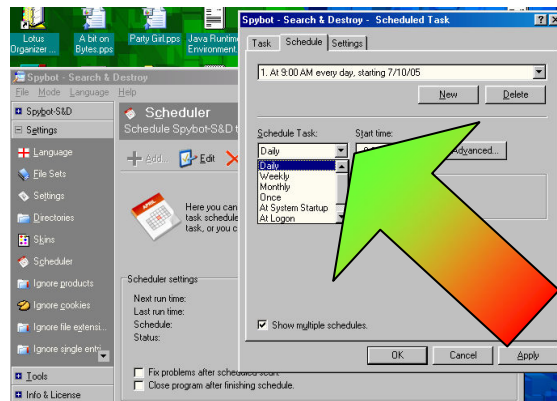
Lotus Organizer ...
A bit on Bytes.pps
Party Girl.pps
Java Runtime Environment...

Spybot - Search & Destroy
File Mode Language Help
Spybot-S&D
Settings
Language
File Sets
Settings
Directories
Skins
Scheduler
Ignore products
Ignore cookies
Ignore file extensi...
Ignore single entri...
Tools
Info & License

Scheduler
Schedule Spybot-S&D t...
Add... Edit
APRIL
Here you can ... task schedule... task, or you c...

Scheduler settings
Next run time:
Last run time:
Schedule:
Status:
Fix problems after scheduled scan.
Close program after finishing schedule.

Spybot - Search & Destroy - Scheduled Task
Task Schedule Settings
1. At 9:00 AM every day, starting 7/10/05
New Delete
Schedule Task:
Start time:
Daily
Advanced...
Daily
Weekly
Monthly
Once
At System Startup
At Logon
Show multiple schedules.
OK Cancel Apply